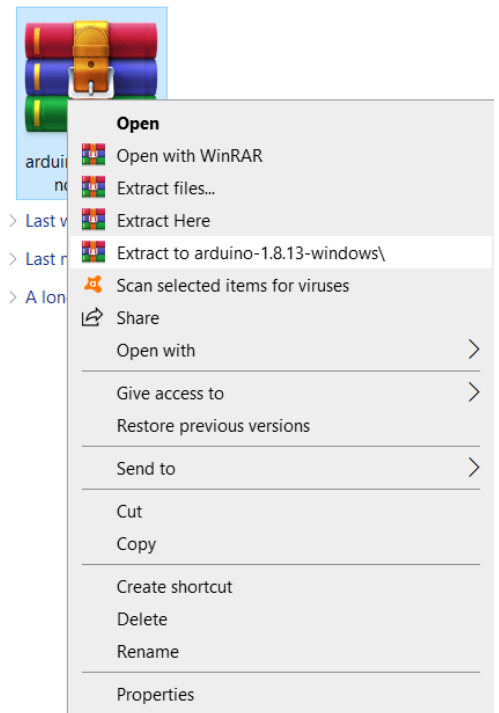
arduin
no

Last w
Last m
A lon

Open
Open with WinRAR
Extract files...
Extract Here
Extract to arduino-1.8.13-windows\
Scan selected items for viruses
Share
Open with
Give access to
Restore previous versions
Send to
Cut
Copy
Create shortcut
Delete
Rename
Properties